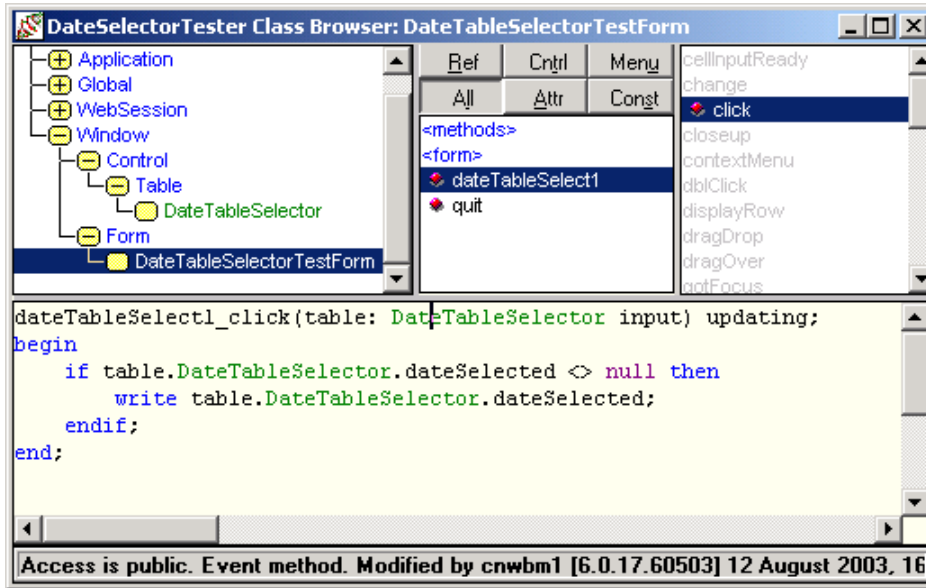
DateSelectorTester Class Browser: DateTableSelectorTestForm

Application
Global
WebSession
Window
Control
Table
DateTableSelector
Form
DateTableSelectorTestForm

Ref | Cntrl | Menu
All | Attr | Const

<methods>
<form>
dateTableSelect1
quit

cellInputReady
change
click
closeup
contextMenu
dblClick
displayRow
dragDrop
dragOver
gotFocus

dateTableSelect1_click(table: DateTableSelector input) updating;
begin
    if table.DateTableSelector.dateSelected <> null then
        write table.DateTableSelector.dateSelected;
    endif;
end;

Access is public. Event method. Modified by cnwbm1 [6.0.17.60503] 12 August 2003, 16